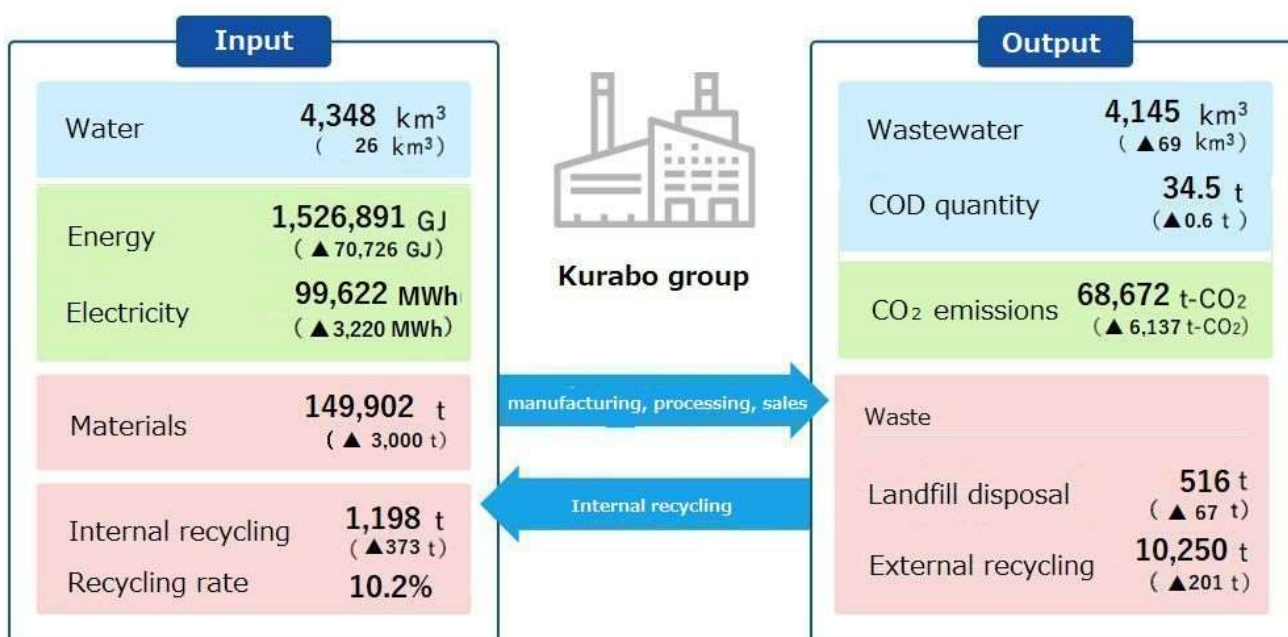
Input

Water 4,348 km$^3$ ( 26 km$^3$)

Energy 1,526,891 GJ (▲70,726 GJ)

Electricity 99,622 MWh (▲3,220 MWh)

Materials 149,902 t (▲ 3,000 t)

Internal recycling 1,198 t (▲373 t)

Recycling rate 10.2%

Kurabo group

manufacturing, processing, sales

Internal recycling

Output

Wastewater 4,145 km$^3$ (▲69 km$^3$)

COD quantity 34.5 t (▲0.6 t)

$CO_2$ emissions 68,672 t-$CO_2$ (▲ 6,137 t-$CO_2$)

Waste

Landfill disposal 516 t (▲ 67 t)

External recycling 10,250 t (▲201 t)